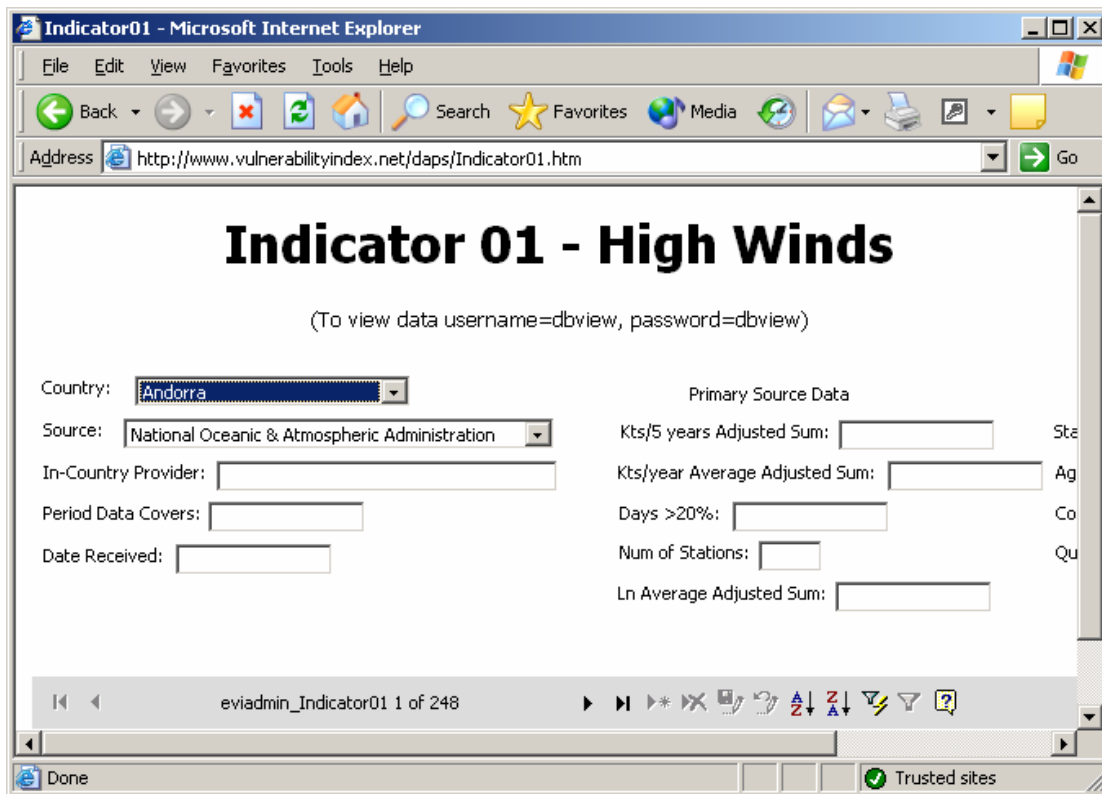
Indicator01 - Microsoft Internet Explorer

File Edit View Favorites Tools Help

Back Search Favorites Media

Address http://www.vulnerabilityindex.net/daps/Indicator01.htm Go

Indicator 01 - High Winds

(To view data username=dbview, password=dbview)

Country: Andorra

Source: National Oceanic & Atmospheric Administration

In-Country Provider:

Period Data Covers:

Date Received:

Primary Source Data

Kts/5 years Adjusted Sum:

Kts/year Average Adjusted Sum:

Days >20%:

Num of Stations:

Ln Average Adjusted Sum:

Sta

Ag

Co

Qu

eviadmin_Indicator01 1 of 248

Done

Trusted sites